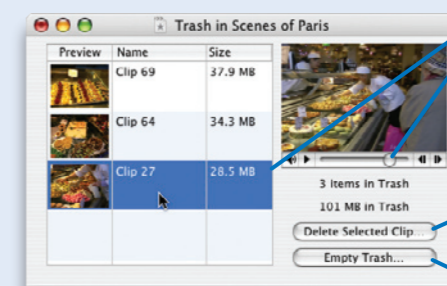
Trash in Scenes of Paris

| Preview | Name | Size |
|---|---|---|
| | Clip 69 | 37.9 MB |
| | Clip 64 | 34.3 MB |
| | Clip 27 | 28.5 MB |

3 Items in Trash

101 MB in Trash

Delete Selected Clip...

Empty Trash...